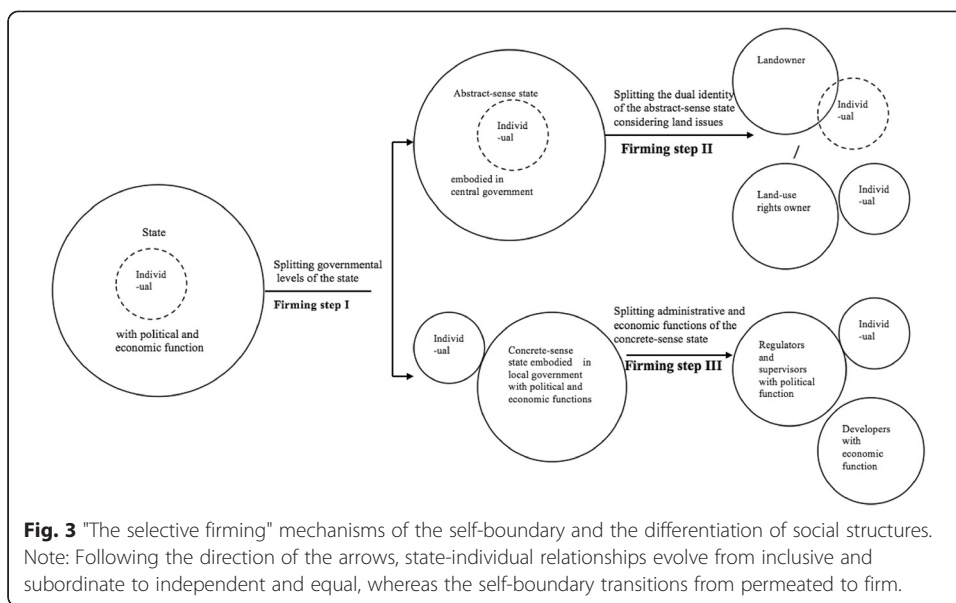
State

Individ -ual

with political and economic function

Splitting governmental levels of the state

Firming step I

Abstract-sense state

Individ -ual

embodied in central government

Splitting the dual identity of the abstract-sense state considering land issues

Firming step II

Landowner

Individ -ual

Land-use rights owner

Individ -ual

Individ -ual

Concrete-sense state embodied in local government with political and economic functions

Splitting administrative and economic functions of the concrete-sense state

Firming step III

Regulators and supervisors with political function

Individ -ual

Developers with economic function

**Fig. 3** "The selective firming" mechanisms of the self-boundary and the differentiation of social structures. Note: Following the direction of the arrows, state-individual relationships evolve from inclusive and subordinate to independent and equal, whereas the self-boundary transitions from permeated to firm.